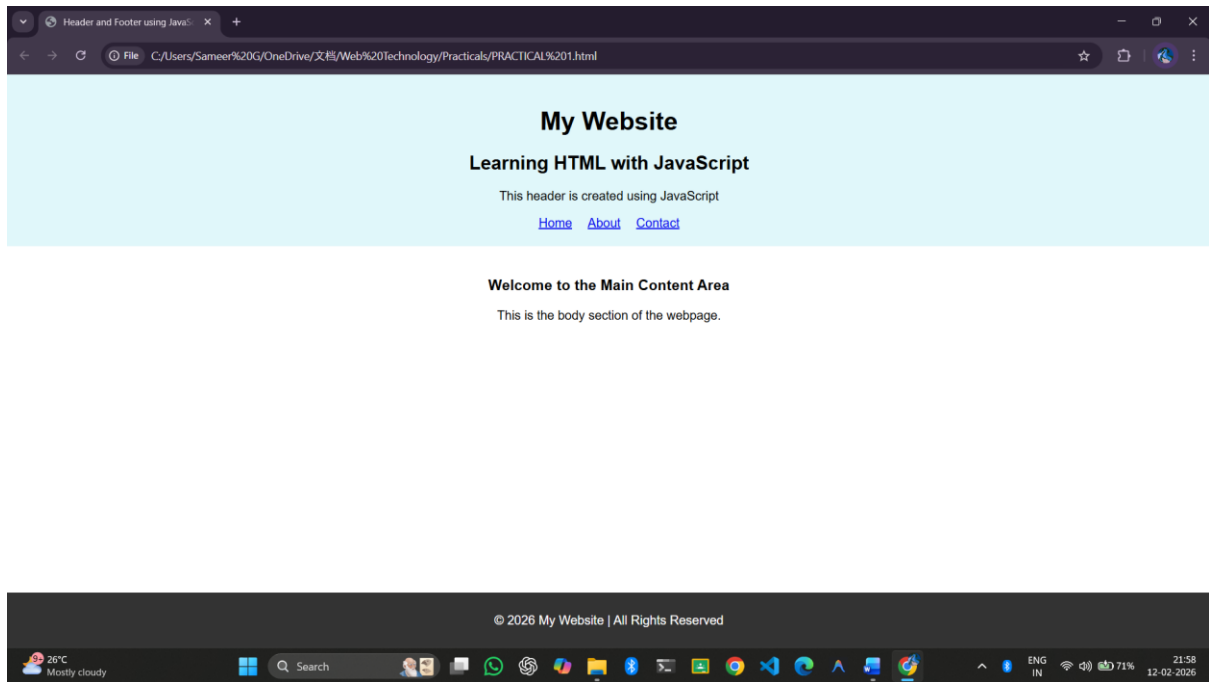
Header and Footer using JavaS

File C:/Users/Sameer%20G/OneDrive/文档/Web%20Technology/Practicals/PRACTICAL%201.html

My Website

Learning HTML with JavaScript

This header is created using JavaScript

Home About Contact

Welcome to the Main Content Area

This is the body section of the webpage.

© 2026 My Website | All Rights Reserved

26°C
Mostly cloudy

Search

ENG
IN

71%

21:58
12-02-2026